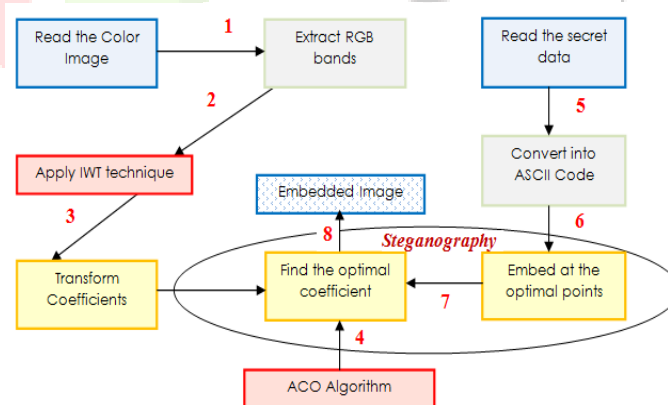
Read the Color Image

1

Extract RGB bands

Read the secret data

2

5

Apply IWT technique

Convert into ASCII Code

3

Embedded Image

6

8

Steganography

Transform Coefficients

Find the optimal coefficient

Embed at the optimal points

7

4

ACO Algorithm